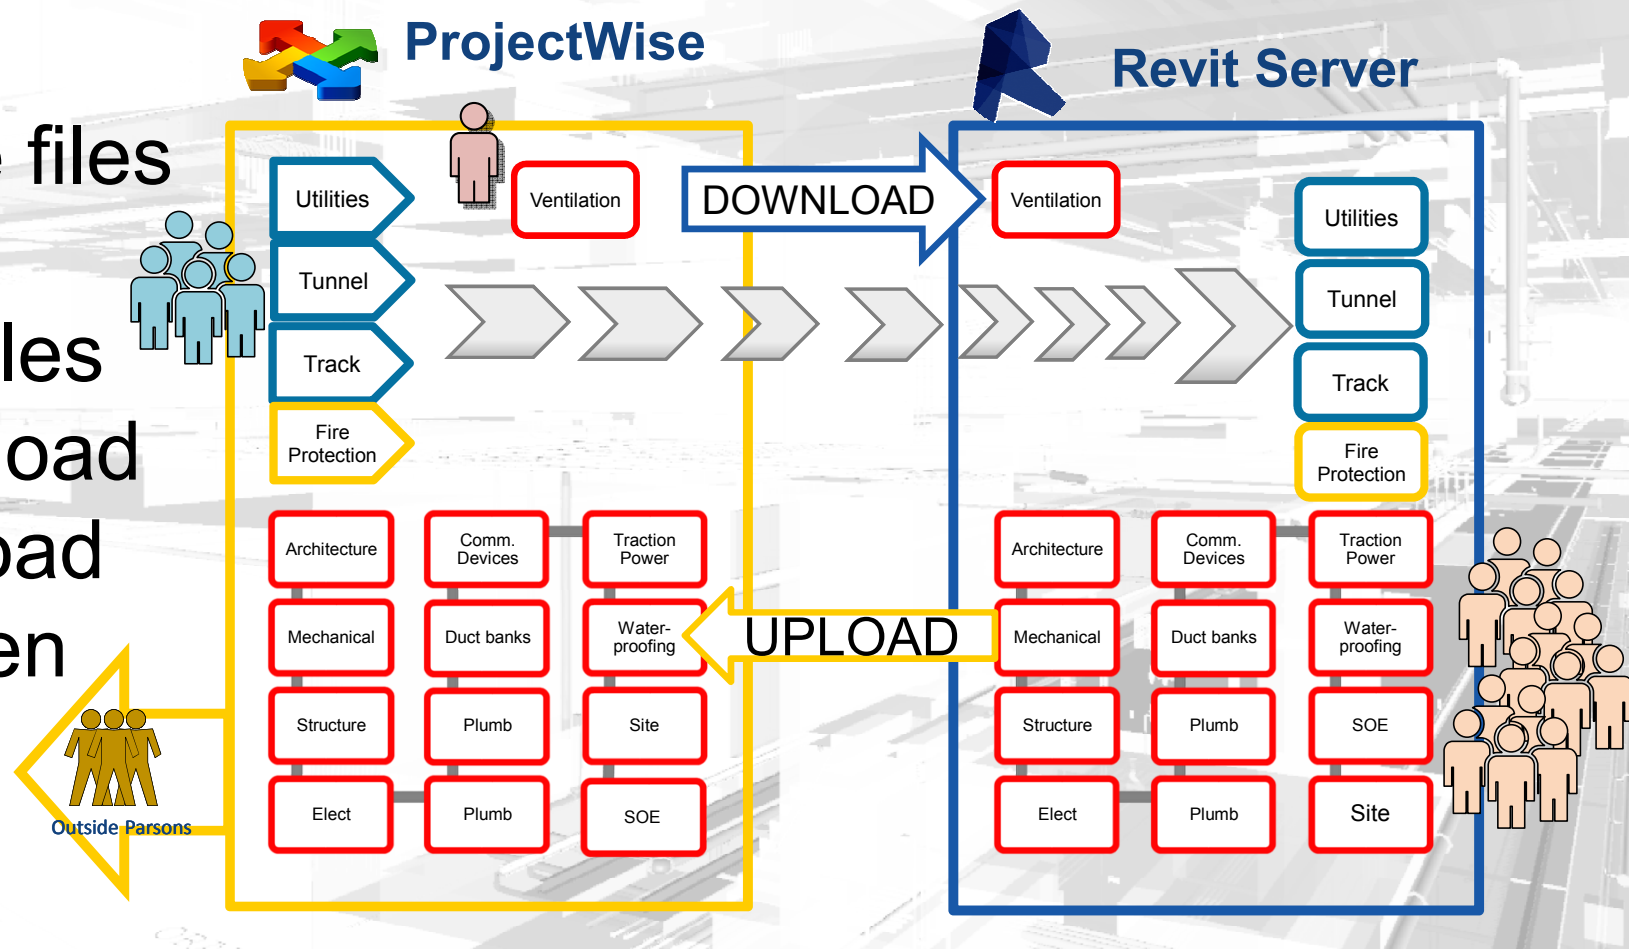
ProjectWise

Revit Server

files

les

oad

oad

en

Utilities

Tunnel

Track

Fire Protection

Ventilation

DOWNLOAD

Ventilation

Utilities

Tunnel

Track

Fire Protection

Architecture

Comm. Devices

Traction Power

Mechanical

Duct banks

Water-proofing

Structure

Plumb

Site

Elect

Plumb

SOE

UPLOAD

Architecture

Comm. Devices

Traction Power

Mechanical

Duct banks

Water-proofing

Structure

Plumb

SOE

Elect

Plumb

Site

Outside Parsons